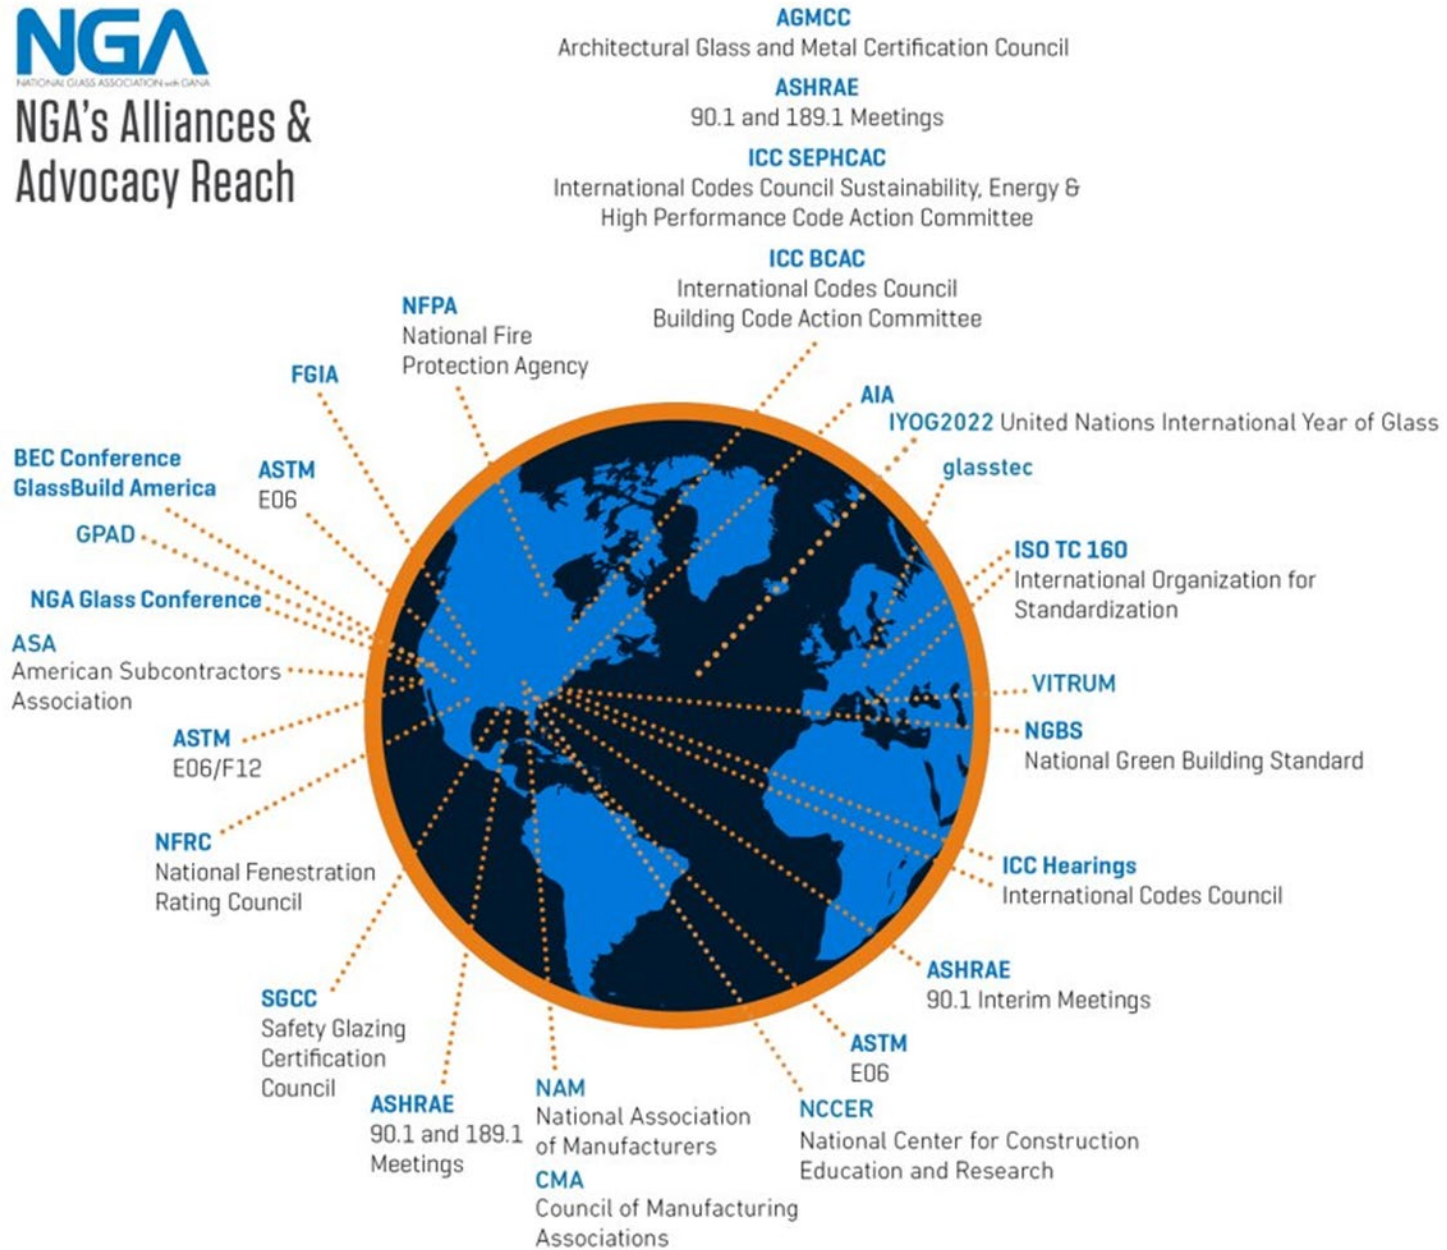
NGA
NATIONAL GLASS ASSOCIATION with GANA

NGA's Alliances & Advocacy Reach

AGMCC
Architectural Glass and Metal Certification Council

ASHRAE
90.1 and 189.1 Meetings

ICC SEPHCAC
International Codes Council Sustainability, Energy & High Performance Code Action Committee

ICC BCAC
International Codes Council Building Code Action Committee

NFPA
National Fire Protection Agency

FGIA

AIA

IYOG2022 United Nations International Year of Glass

glasstec

BEC Conference
GlassBuild America

ASTM
E06

GPAD

ISO TC 160
International Organization for Standardization

NGA Glass Conference

ASA
American Subcontractors Association

VITRUM

NGBS
National Green Building Standard

ASTM
E06/F12

NFRC
National Fenestration Rating Council

ICC Hearings
International Codes Council

ASHRAE
90.1 Interim Meetings

SGCC
Safety Glazing Certification Council

ASTM
E06

ASHRAE
90.1 and 189.1 Meetings

NAM
National Association of Manufacturers

NCCER
National Center for Construction Education and Research

CMA
Council of Manufacturing Associations